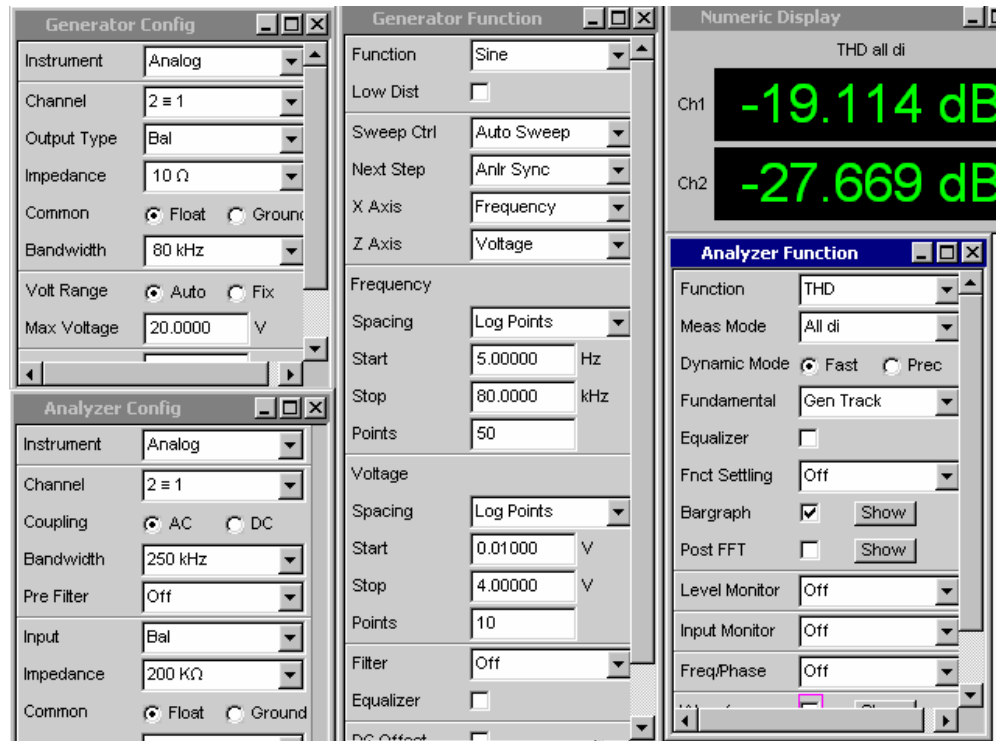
Generator Config

| | |
|---|---|
| Instrument | Analog |
| Channel | 2 ≡ 1 |
| Output Type | Bal |
| Impedance | 10 Ω |
| Common | Float  Ground |
| Bandwidth | 80 kHz |
| Volt Range | Auto  Fix |
| Max Voltage | 20.0000 V |

Analyzer Config

| | |
|---|---|
| Instrument | Analog |
| Channel | 2 ≡ 1 |
| Coupling | AC  DC |
| Bandwidth | 250 kHz |
| Pre Filter | Off |
| Input | Bal |
| Impedance | 200 KΩ |
| Common | Float  Ground |

Generator Function

| | |
|---|---|
| Function | Sine |
| Low Dist | |
| Sweep Ctrl | Auto Sweep |
| Next Step | Anlr Sync |
| X Axis | Frequency |
| Z Axis | Voltage |

Frequency

| | |
|---|---|
| Spacing | Log Points |
| Start | 5.00000 Hz |
| Stop | 80.0000 kHz |
| Points | 50 |

Voltage

| | |
|---|---|
| Spacing | Log Points |
| Start | 0.01000 V |
| Stop | 4.00000 V |
| Points | 10 |
| Filter | Off |
| Equalizer | |
| DC Offset | |

Numeric Display

THD all di

Ch1 -19.114 dB
Ch2 -27.669 dB

Analyzer Function

| | |
|---|---|
| Function | THD |
| Meas Mode | All di |
| Dynamic Mode | Fast  Prec |
| Fundamental | Gen Track |
| Equalizer | |
| Fnct Settling | Off |
| Bargraph | ☑ Show |
| Post FFT | Show |
| Level Monitor | Off |
| Input Monitor | Off |
| Freq/Phase | Off |
| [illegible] | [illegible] |